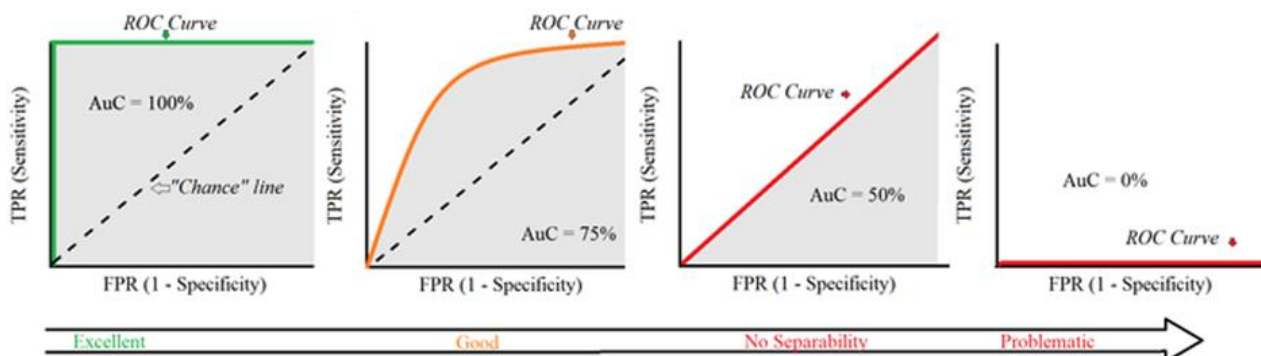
ROC Curve

TPR (Sensitivity)

AuC = 100%

"Chance" line

FPR (1 - Specificity)

ROC Curve

TPR (Sensitivity)

AuC = 75%

FPR (1 - Specificity)

ROC Curve

TPR (Sensitivity)

AuC = 50%

FPR (1 - Specificity)

TPR (Sensitivity)

AuC = 0%

ROC Curve

FPR (1 - Specificity)

Excellent

Good

No Separability

Problematic